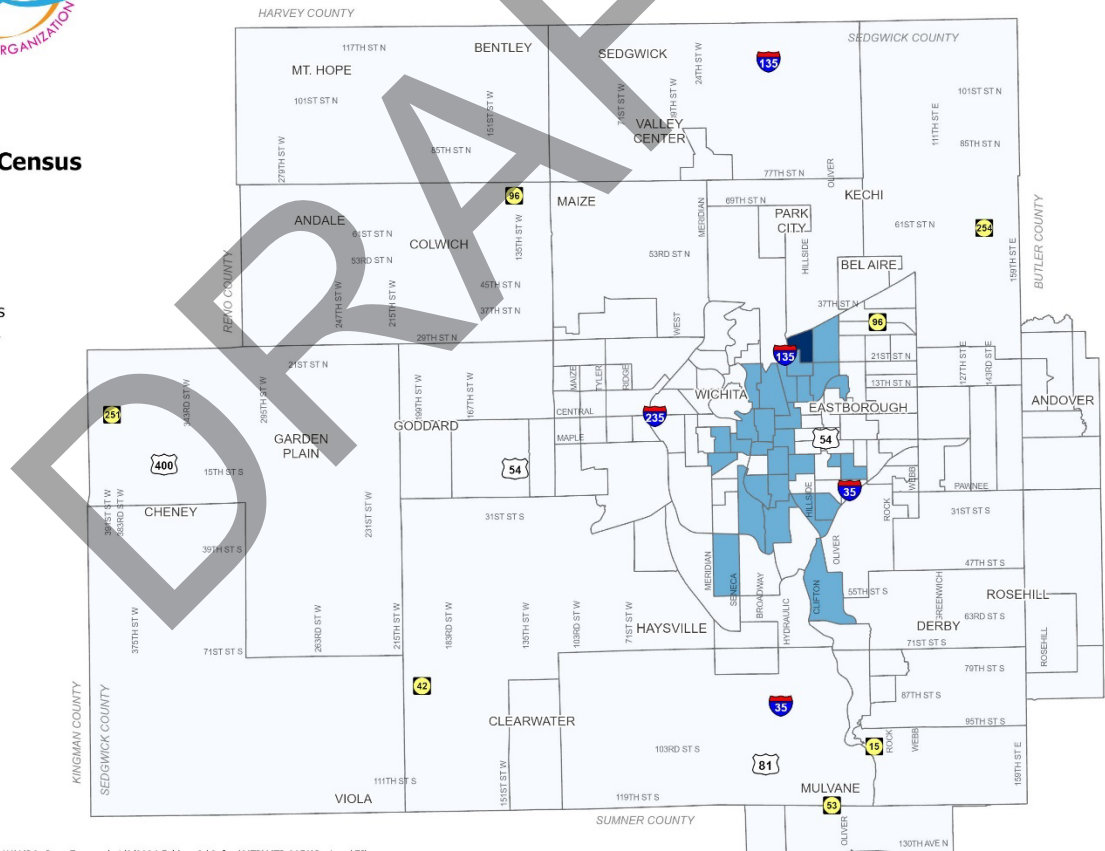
RGANIZATION

Census

s

DRAFT

HARVEY COUNTY
117TH ST N
BENTLEY
SEDGWICK
24TH ST W
135
SEDGWICK COUNTY
MT. HOPE
101ST ST N
151ST ST W
71ST ST W
VALLEY CENTER
101ST ST N
85TH ST N
279TH ST W
111TH ST E
85TH ST N
77TH ST N
OLIVER
96
MAIZE
69TH ST N
KECHI
ANDALE
MERIDIAN
PARK CITY
61ST ST N
254
61ST ST N
COLWICH
135TH ST W
53RD ST N
53RD ST N
HILLSIDE
BEL AIRE
BUTLER COUNTY
159TH ST E
RENO COUNTY
45TH ST N
247TH ST W
215TH ST W
37TH ST N
37TH ST N
WEST
96
29TH ST N
135
21ST ST N
21ST ST N
127TH ST E
143RD ST E
MAIZE
TYLER
RIDGE
13TH ST N
343RD ST W
295TH ST W
199TH ST W
167TH ST W
WICHITA
251
CENTRAL
235
EASTBOROUGH
ANDOVER
GARDEN PLAIN
GODDARD
MAPLE
54
400
15TH ST S
54
WEBB
369TH ST W
383RD ST W
231ST ST W
HILLSIDE
35
PAWNEE
CHENEY
31ST ST S
ROCK
31ST ST S
39TH ST S
OLIVER
47TH ST S
MERIDIAN
SENECA
BROADWAY
GREENWICH
ROSEHILL
375TH ST W
215TH ST W
183RD ST W
135TH ST W
103RD ST W
71ST ST W
HYDRAULIC
CLIFTON
55TH ST S
63RD ST S
HAYSVILLE
DERBY
ROSEHILL
71ST ST S
263RD ST W
71ST ST S
79TH ST S
42
87TH ST S
35
KINGMAN COUNTY
SEDGWICK COUNTY
CLEARWATER
95TH ST S
ROCK
WEBB
15
103RD ST S
81
159TH ST E
111TH ST S
151ST ST W
VIOLA
119TH ST S
MULVANE
53
SUMNER COUNTY
OLIVER
130TH AVE N